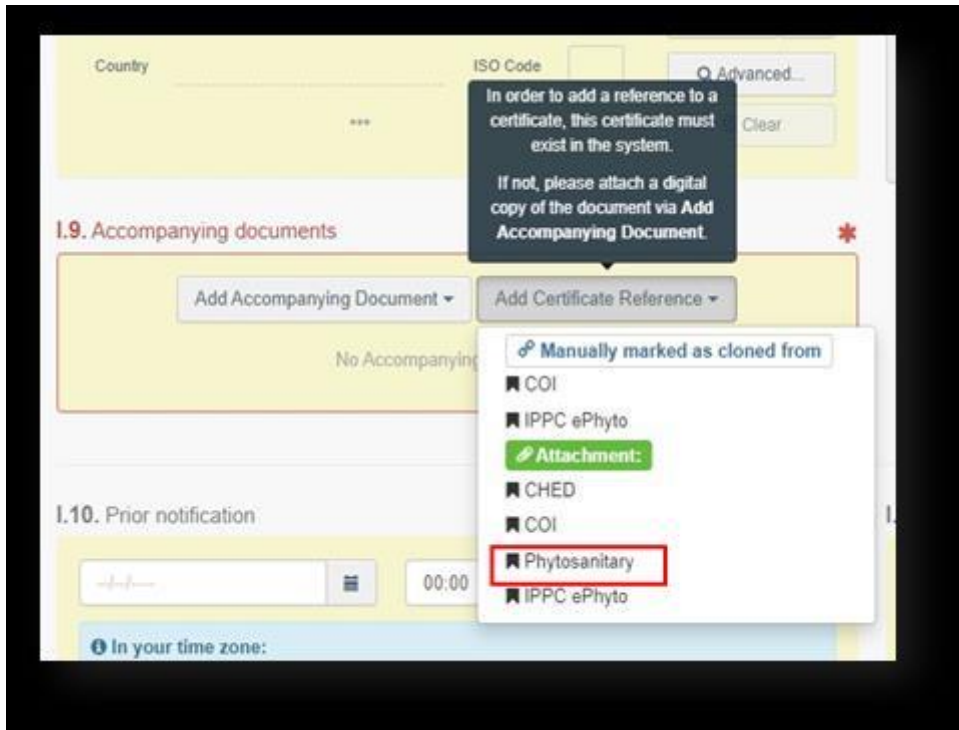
Country

ISO Code

Advanced...

Clear

...

In order to add a reference to a certificate, this certificate must exist in the system.

If not, please attach a digital copy of the document via Add Accompanying Document.

I.9. Accompanying documents

*

Add Accompanying Document ▾

Add Certificate Reference ▾

No Accompanying

Manually marked as cloned from

COI

IPPC ePhyto

Attachment:

CHED

COI

Phytosanitary

IPPC ePhyto

I.10. Prior notification

I.

-/-/-

00:00

In your time zone: